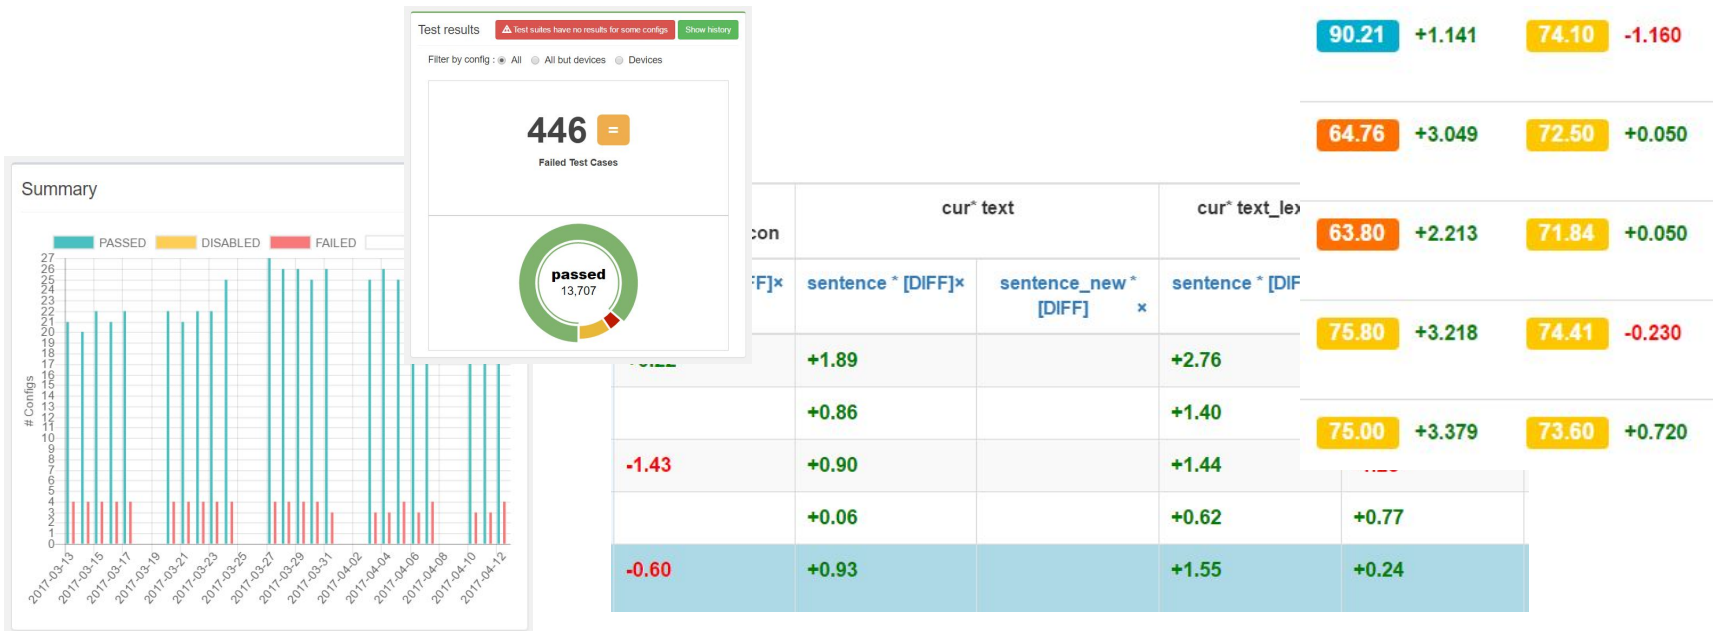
Test results
Test suites have no results for some configs
Show history

Filter by config : All All but devices Devices

446 =
Failed Test Cases

passed
13,707

Summary

PASSED DISABLED FAILED

# Configs

27 26 25 24 23 22 21 20 19 18 17 16 15 14 13 12 11 10 9 8 7 6 5 4 3 2 1 0

2017-03-13 2017-03-15 2017-03-17 2017-03-19 2017-03-21 2017-03-23 2017-03-25 2017-03-27 2017-03-29 2017-03-31 2017-04-02 2017-04-04 2017-04-06 2017-04-08 2017-04-10 2017-04-12

| con | cur* text | | cur* text_lex | |
|---|---|---|---|---|
| F]× | sentence * [DIFF]× | sentence_new * [DIFF] × | sentence * [DIF | |
| | +1.89 | | +2.76 | |
| | +0.86 | | +1.40 | |
| -1.43 | +0.90 | | +1.44 | |
| | +0.06 | | +0.62 | +0.77 |
| -0.60 | +0.93 | | +1.55 | +0.24 |

90.21 +1.141 74.10 -1.160
64.76 +3.049 72.50 +0.050
63.80 +2.213 71.84 +0.050
75.80 +3.218 74.41 -0.230
75.00 +3.379 73.60 +0.720